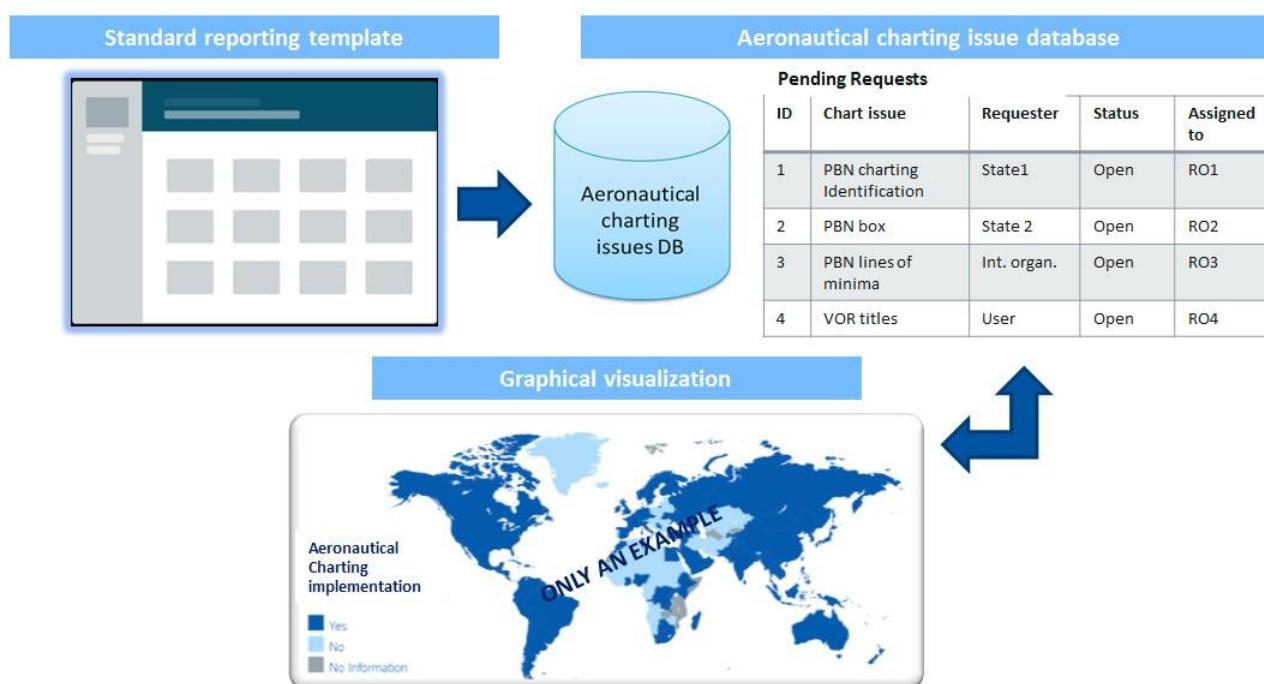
Standard reporting template

Aeronautical charting issue database

Aeronautical charting issues DB

Pending Requests

| ID | Chart issue | Requester | Status | Assigned to |
|---|---|---|---|---|
| 1 | PBN charting Identification | State1 | Open | RO1 |
| 2 | PBN box | State 2 | Open | RO2 |
| 3 | PBN lines of minima | Int. organ. | Open | RO3 |
| 4 | VOR titles | User | Open | RO4 |

Graphical visualization

Aeronautical Charting implementation

Yes
No
No Information

ONLY AN EXAMPLE